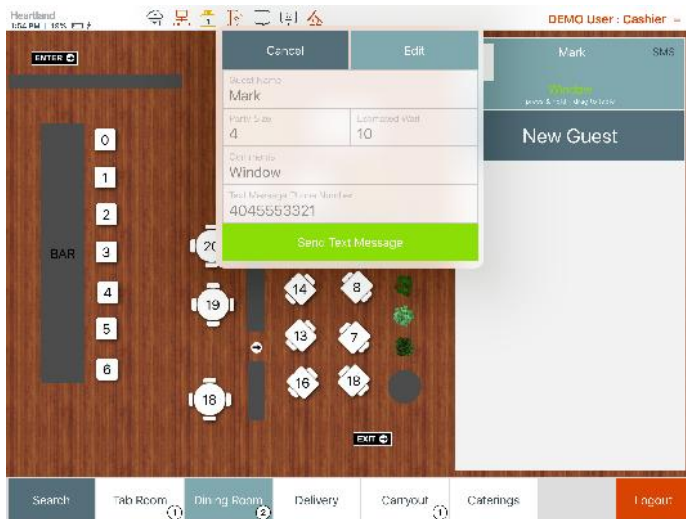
Heartland
1:56 PM | 18%

DEMO User : Cashier

ENTER

Cancel
Edit

Guest Name
Mark

Party Size
4

Estimated Wait
10

Comments
Window

Text Message Phone Number
4045553321

Send Text Message

Mark
SMS
Window

New Guest

BAR

0
1
2
3
4
5
6

20
19
18
14
8
13
7
16
18

EXIT

Search
Tab Room
1
Dining Room
2
Delivery
Carryout
1
Caterings
Logout